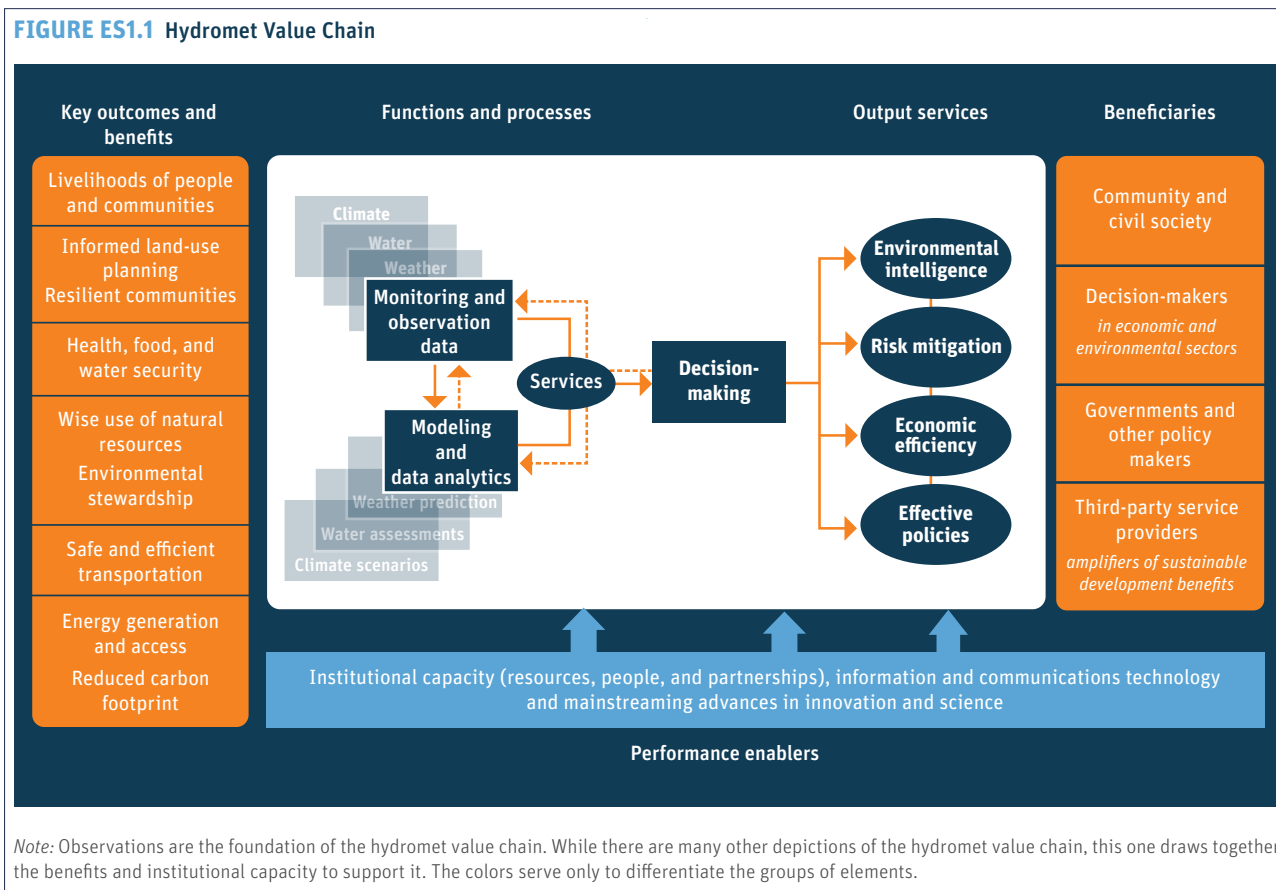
FIGURE ES1.1 Hydromet Value Chain

Key outcomes and benefits

Livelihoods of people and communities

Informed land-use planning
Resilient communities

Health, food, and water security

Wise use of natural resources
Environmental stewardship

Safe and efficient transportation

Energy generation and access
Reduced carbon footprint

Functions and processes

Climate
Water
Weather

Monitoring and observation data

Modeling and data analytics

Weather prediction
Water assessments
Climate scenarios

Services

Decision-making

Output services

Environmental intelligence

Risk mitigation

Economic efficiency

Effective policies

Beneficiaries

Community and civil society

Decision-makers
in economic and environmental sectors

Governments and other policy makers

Third-party service providers
amplifiers of sustainable development benefits

Institutional capacity (resources, people, and partnerships), information and communications technology and mainstreaming advances in innovation and science

Performance enablers

Note: Observations are the foundation of the hydromet value chain. While there are many other depictions of the hydromet value chain, this one draws together the benefits and institutional capacity to support it. The colors serve only to differentiate the groups of elements.